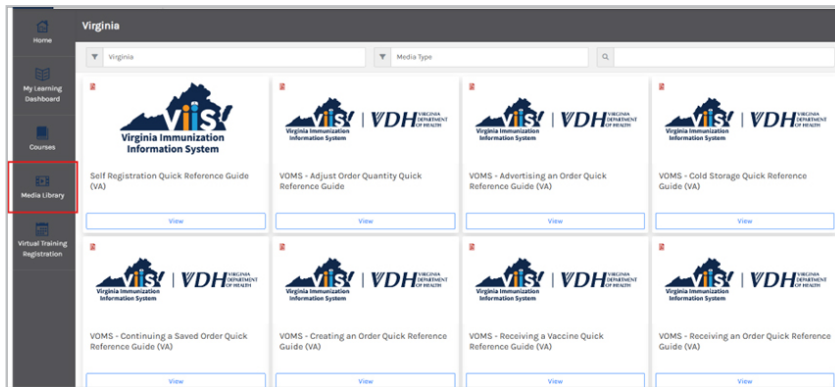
Home

My Learning Dashboard

Courses

Media Library

Virtual Training Registration

Virginia

Virginia

Media Type

VIIS!
Virginia Immunization Information System

Self Registration Quick Reference Guide (VA)

View

VIIS! Virginia Immunization Information System | VDH VIRGINIA DEPARTMENT OF HEALTH

VOMS - Adjust Order Quantity Quick Reference Guide

View

VIIS! Virginia Immunization Information System | VDH VIRGINIA DEPARTMENT OF HEALTH

VOMS - Advertising an Order Quick Reference Guide (VA)

View

VIIS! Virginia Immunization Information System | VDH VIRGINIA DEPARTMENT OF HEALTH

VOMS - Cold Storage Quick Reference Guide (VA)

View

VIIS! Virginia Immunization Information System | VDH VIRGINIA DEPARTMENT OF HEALTH

VOMS - Continuing a Saved Order Quick Reference Guide (VA)

View

VIIS! Virginia Immunization Information System | VDH VIRGINIA DEPARTMENT OF HEALTH

VOMS - Creating an Order Quick Reference Guide (VA)

View

VIIS! Virginia Immunization Information System | VDH VIRGINIA DEPARTMENT OF HEALTH

VOMS - Receiving a Vaccine Quick Reference Guide (VA)

View

VIIS! Virginia Immunization Information System | VDH VIRGINIA DEPARTMENT OF HEALTH

VOMS - Receiving an Order Quick Reference Guide (VA)

View